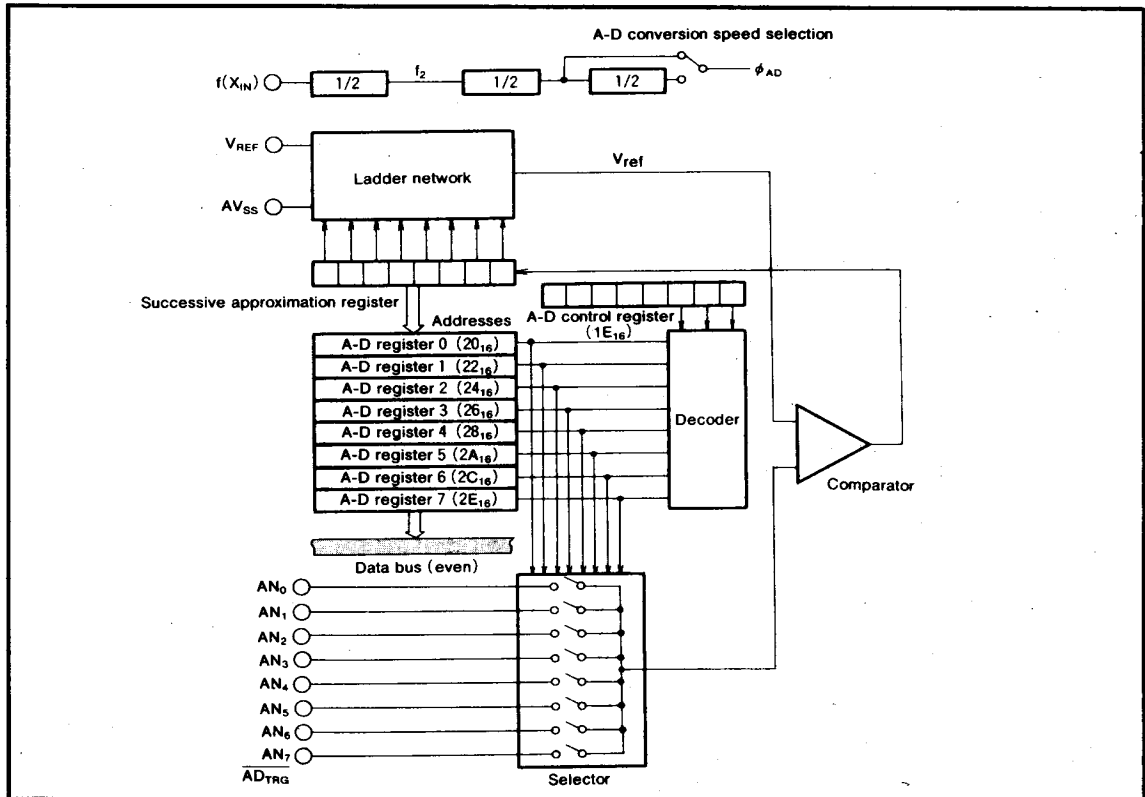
A-D conversion speed selection

$f(X_{IN})$

1/2

$f_2$

1/2

1/2

$\phi_{AD}$

$V_{REF}$

$AV_{SS}$

Ladder network

$V_{ref}$

Successive approximation register

Addresses

A-D control register $(1E_{16})$

A-D register 0 $(20_{16})$

A-D register 1 $(22_{16})$

A-D register 2 $(24_{16})$

A-D register 3 $(26_{16})$

A-D register 4 $(28_{16})$

A-D register 5 $(2A_{16})$

A-D register 6 $(2C_{16})$

A-D register 7 $(2E_{16})$

Decoder

Comparator

Data bus (even)

$AN_0$

$AN_1$

$AN_2$

$AN_3$

$AN_4$

$AN_5$

$AN_6$

$AN_7$

$\overline{AD_{TRG}}$

Selector